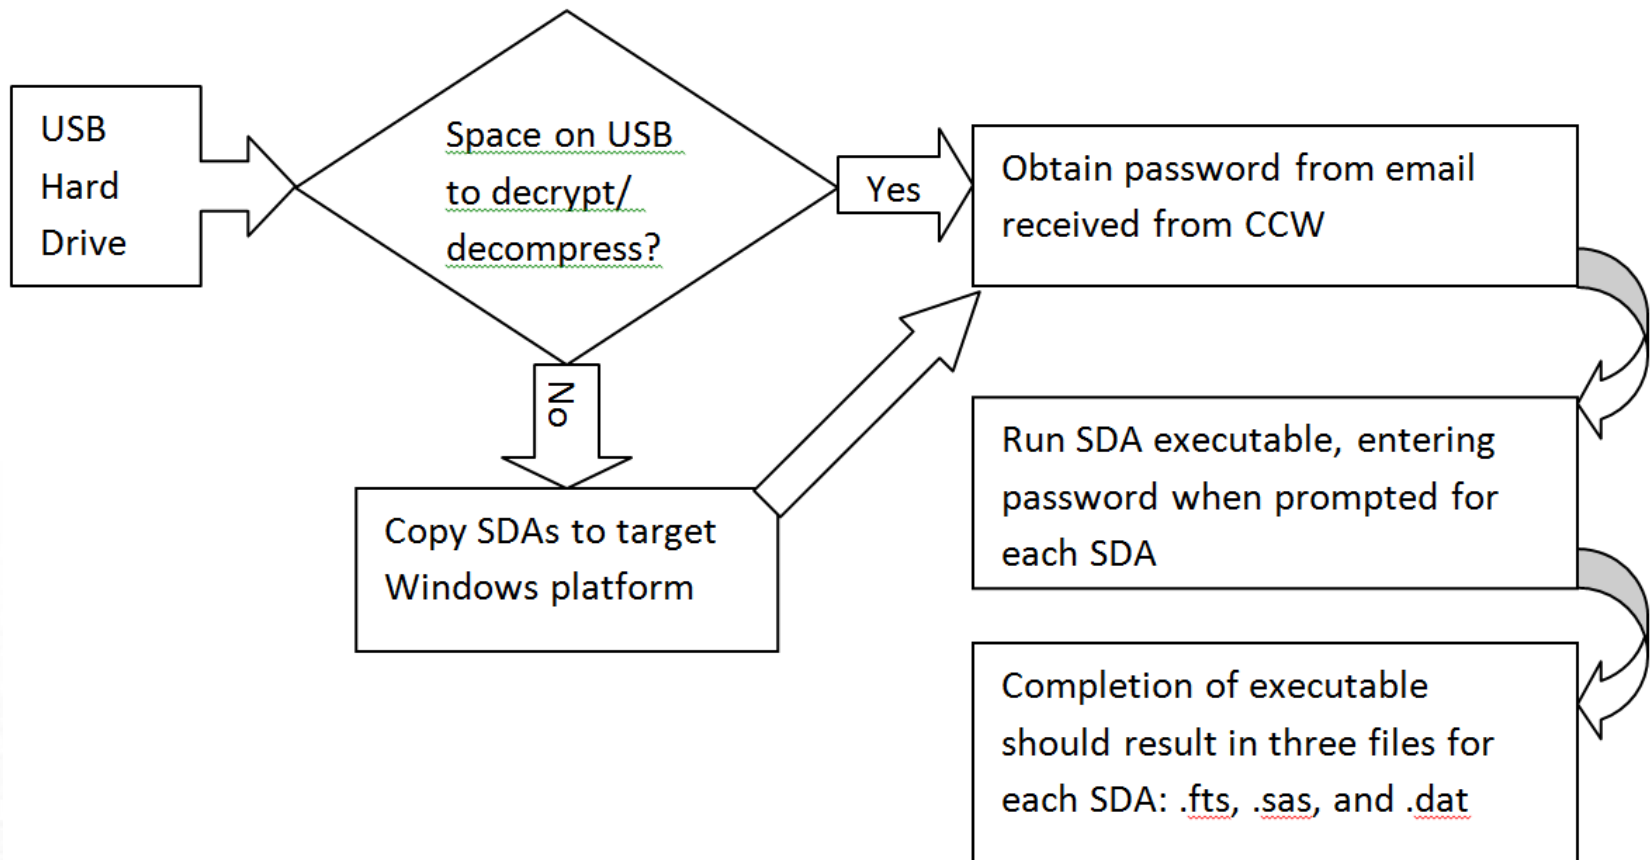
USB Hard Drive

Space on USB to decrypt/ decompress?

Yes

Obtain password from email received from CCW

No

Copy SDAs to target Windows platform

Run SDA executable, entering password when prompted for each SDA

Completion of executable should result in three files for each SDA: .fts, .sas, and .dat